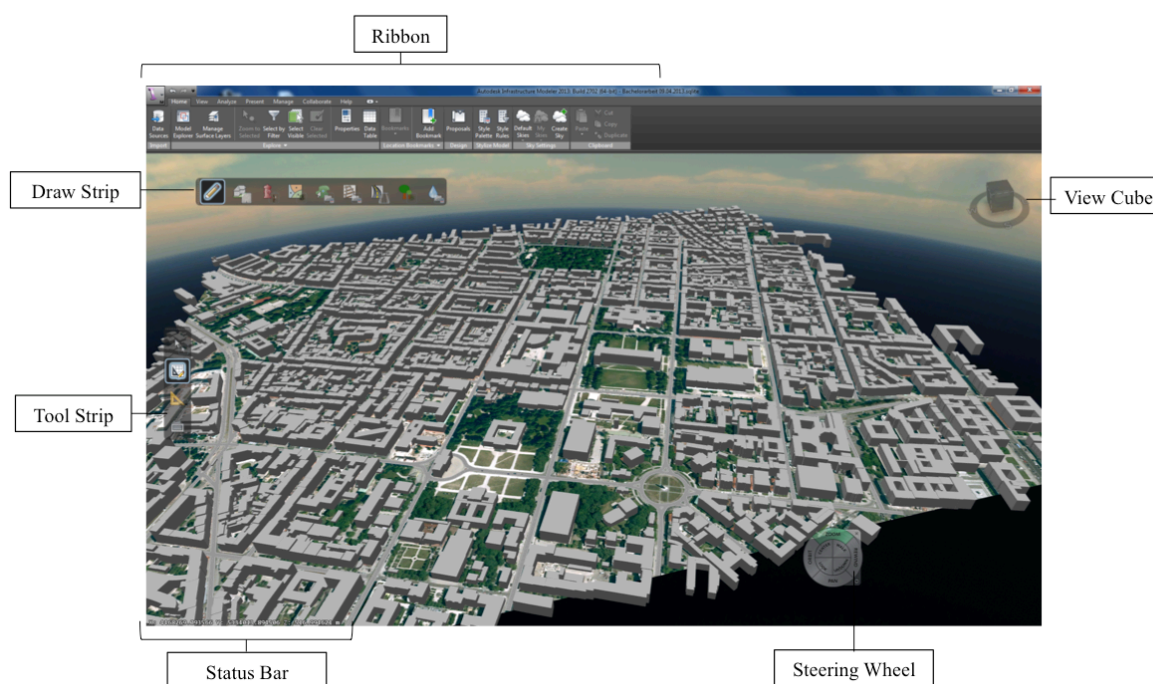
Ribbon

Autodesk Infrastructure Modeler 2013 Build 2701 (64-bit) - Bachelorarbeit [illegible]

Home View Analyze Present Manage Collaborate Help

Data Sources Model Explorer Manage Surface Layers Zoom to Selected Select by Filter Select Visible Clear Selected Properties Data Table Bookmarks Add Bookmark Proposals Style Palette Style Rules Default Skies My Skies Create Sky Paste Cut Copy Duplicate

Import Explore Location Bookmarks Design Styles Model Sky Settings Clipboard

Draw Strip

View Cube

Tool Strip

Status Bar

Steering Wheel